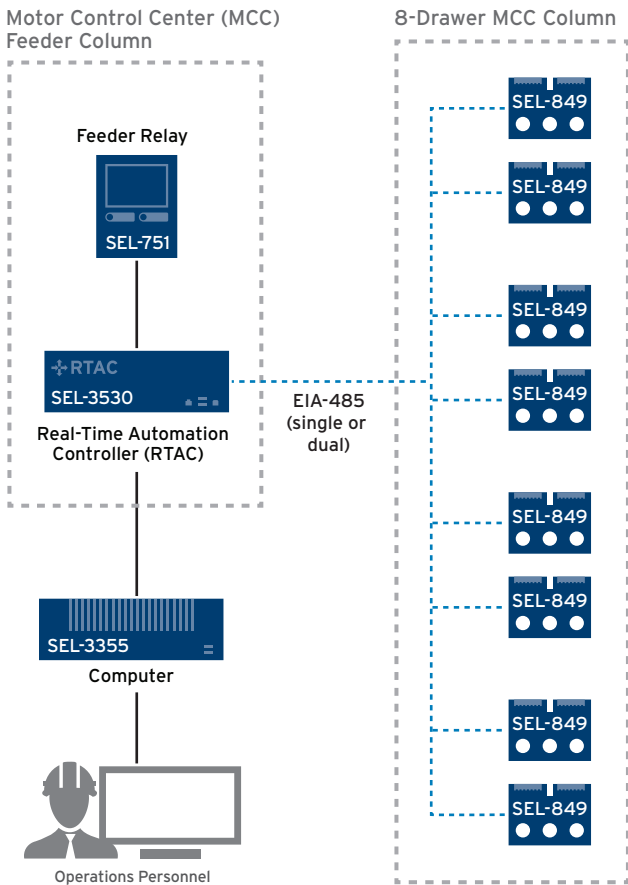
Motor Control Center (MCC) Feeder Column

8-Drawer MCC Column

Feeder Relay

SEL-751

RTAC

SEL-3530

Real-Time Automation Controller (RTAC)

EIA-485 (single or dual)

SEL-849

SEL-849

SEL-849

SEL-849

SEL-849

SEL-849

SEL-849

SEL-849

SEL-3355

Computer

Operations Personnel